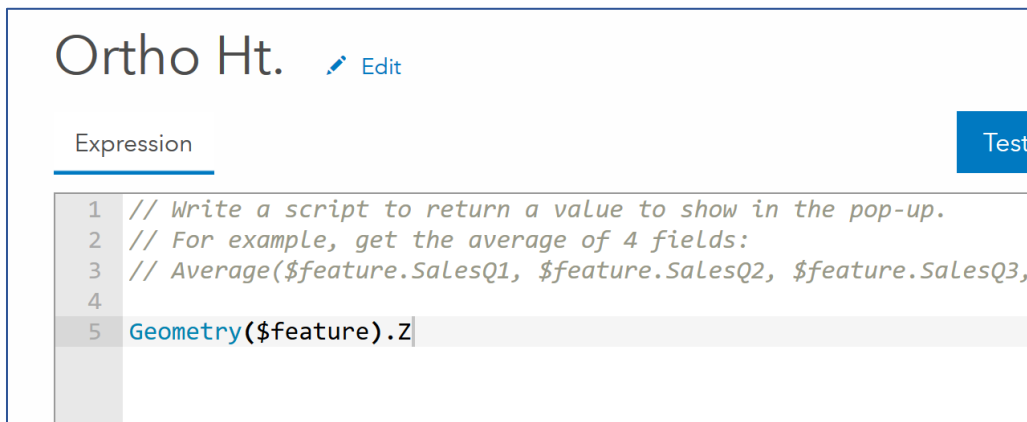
Ortho Ht. Edit

Expression

Test

1 // Write a script to return a value to show in the pop-up.
2 // For example, get the average of 4 fields:
3 // Average($feature.SalesQ1, $feature.SalesQ2, $feature.SalesQ3,
4
5 Geometry($feature).Z